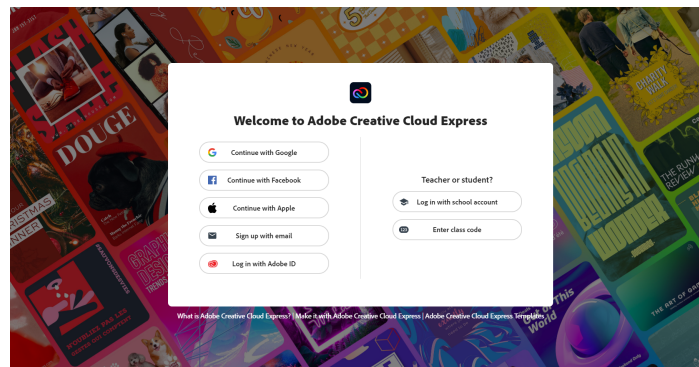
Welcome to Adobe Creative Cloud Express

Continue with Google

Continue with Facebook

Continue with Apple

Sign up with email

Log in with Adobe ID

Teacher or student?

Log in with school account

Enter class code

What is Adobe Creative Cloud Express? | Make it with Adobe Creative Cloud Express | Adobe Creative Cloud Express Templates